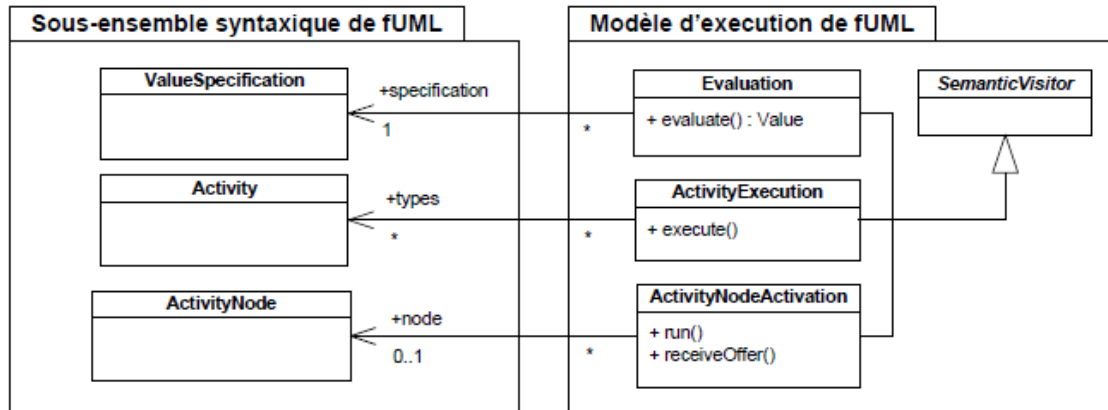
Sous-ensemble syntaxique de fUML

ValueSpecification

Activity

ActivityNode

Modèle d'execution de fUML

Evaluation
+ evaluate() : Value

SemanticVisitor

ActivityExecution
+ execute()

ActivityNodeActivation
+ run()
+ receiveOffer()

+specification
1
*

+types
*
*

+node
0..1
*